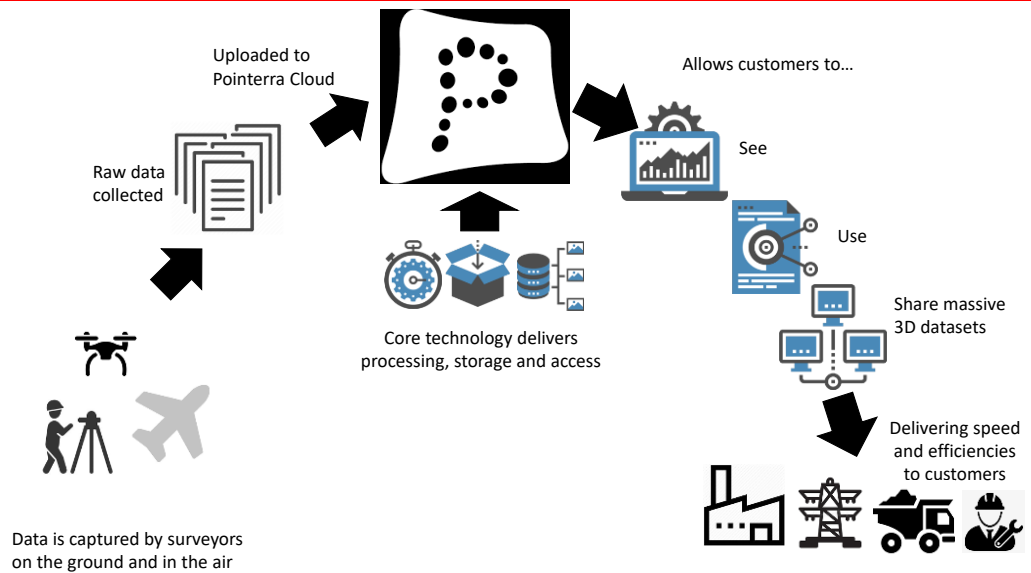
Uploaded to Pointerra Cloud

Raw data collected

Allows customers to…

See

Use

Share massive 3D datasets

Core technology delivers processing, storage and access

Delivering speed and efficiencies to customers

Data is captured by surveyors on the ground and in the air